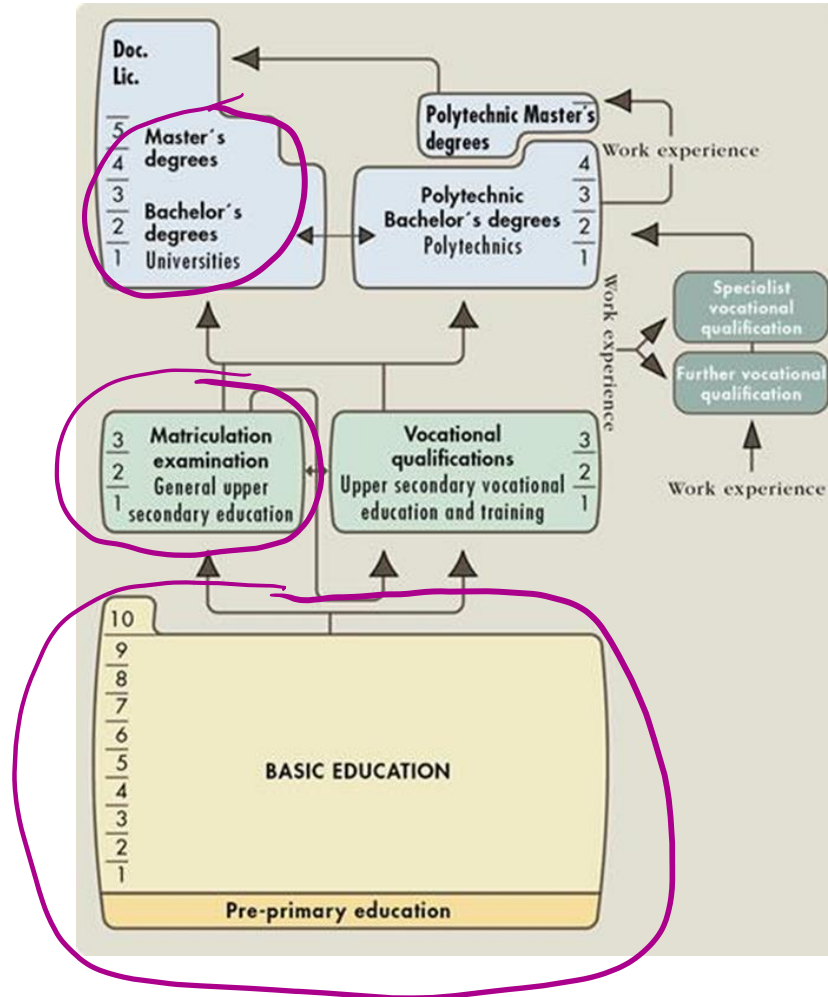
Doc.
Lic.

5
4
3
2
1

Master´s degrees

Bachelor´s degrees
Universities

Polytechnic Master´s degrees

Work experience

4
3
2
1

Polytechnic Bachelor´s degrees
Polytechnics

Work experience

Specialist vocational qualification

Further vocational qualification

Work experience

3
2
1

Matriculation examination
General upper secondary education

Vocational qualifications
Upper secondary vocational education and training

3
2
1

10
9
8
7
6
5
4
3
2
1

BASIC EDUCATION

Pre-primary education